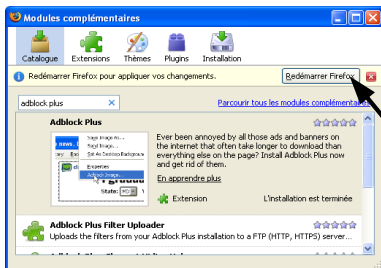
Modules complémentaires

Catalogue Extensions Thèmes Plugins Installation

Redémarrer Firefox pour appliquer vos changements.

Redémarrer Firefox

adblock plus

Parcourir tous les modules complémentaires

Adblock Plus

Save Image As...
Send Image...
Set As Desktop Background...
Properties
Adblock Image...
news
State:

Ever been annoyed by all those ads and banners on the internet that often take longer to download than everything else on the page? Install Adblock Plus now and get rid of them.

En apprendre plus

Extension

L'installation est terminée

Adblock Plus Filter Uploader

Uploads the filters from your Adblock Plus installation to a FTP (HTTP, HTTPS) server...

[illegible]